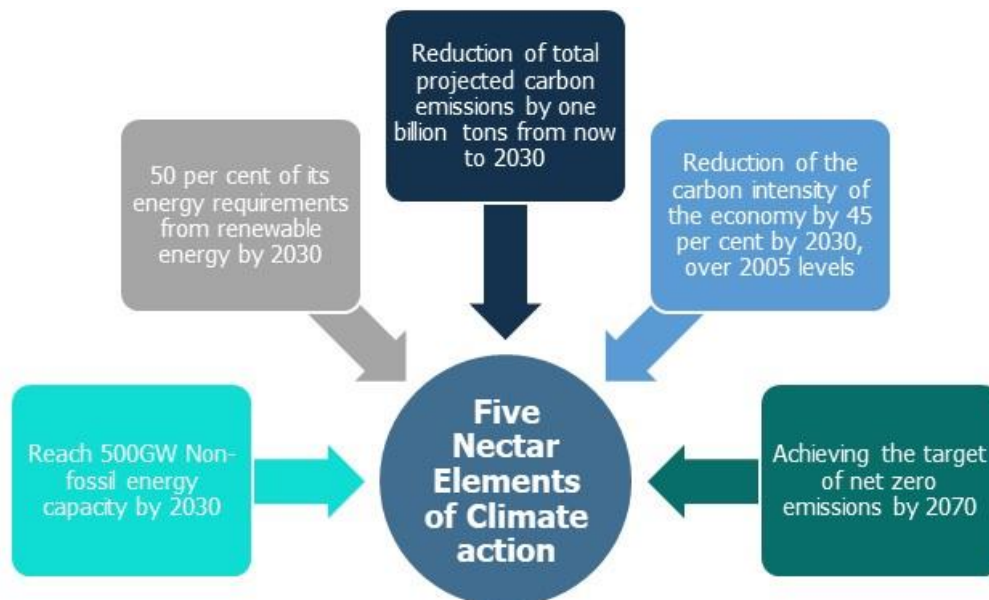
Reduction of total projected carbon emissions by one billion tons from now to 2030

50 per cent of its energy requirements from renewable energy by 2030

Reduction of the carbon intensity of the economy by 45 per cent by 2030, over 2005 levels

Reach 500GW Non-fossil energy capacity by 2030

Five Nectar Elements of Climate action

Achieving the target of net zero emissions by 2070